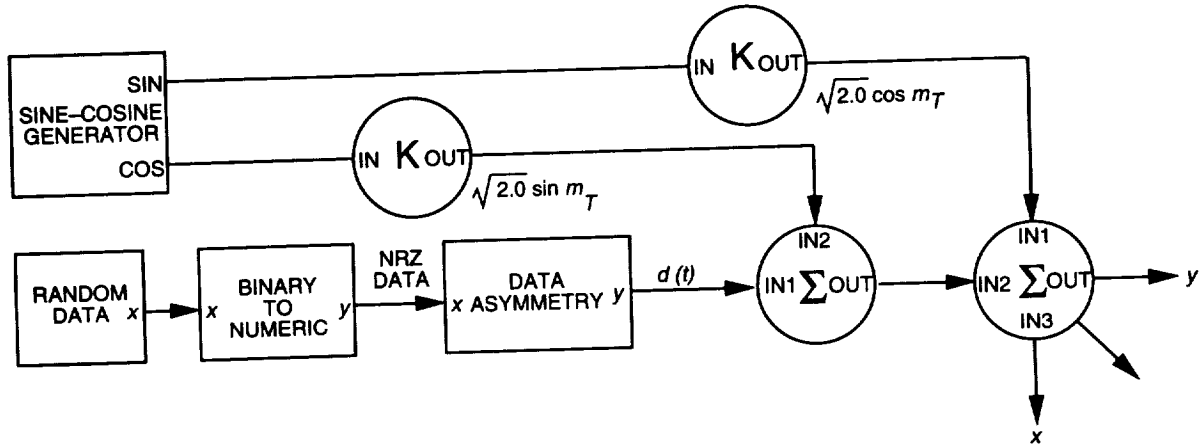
SIN
SINE–COSINE
GENERATOR
COS

IN K OUT
$\sqrt{2.0} \cos m_T$

IN K OUT
$\sqrt{2.0} \sin m_T$

RANDOM
DATA $x$

$x$ BINARY
TO
NUMERIC $y$

NRZ
DATA

$x$ DATA
ASYMMETRY $y$

$d(t)$

IN2
IN1 $\sum$ OUT

IN1
IN2 $\sum$ OUT
IN3

$y$

$x$